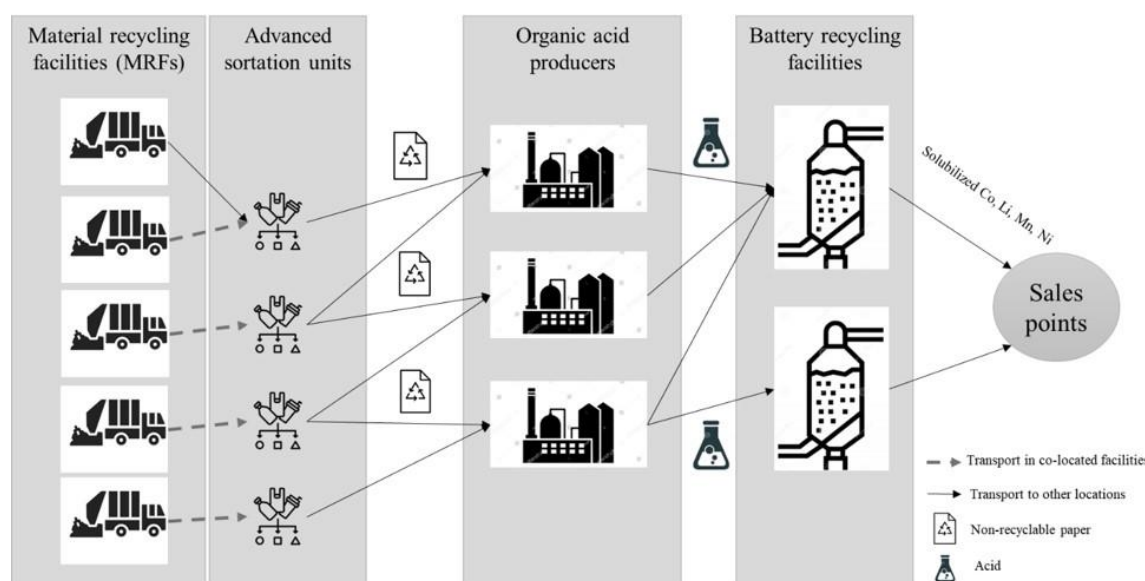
Material recycling facilities (MRFs)

Advanced sortation units

Organic acid producers

Battery recycling facilities

Solubilized Co, Li, Mn, Ni

Sales points

Transport in co-located faciliti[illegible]

Transport to other locations

Non-recyclable paper

Acid